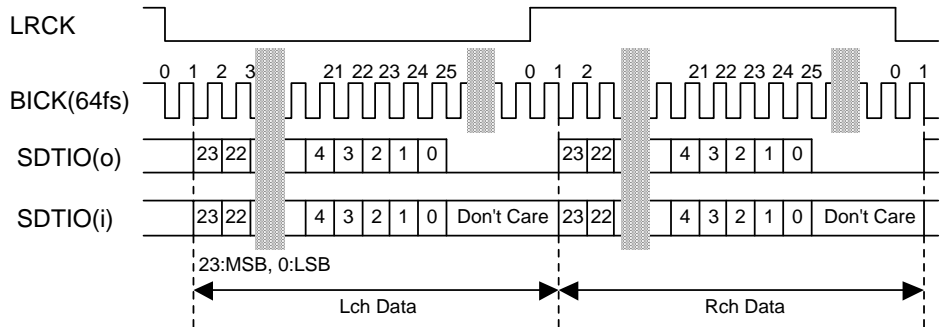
LRCK

0 1 2 3 21 22 23 24 25 0 1 2 21 22 23 24 25 0 1

BICK(64fs)

SDTIO(o) 23 22 4 3 2 1 0 23 22 4 3 2 1 0

SDTIO(i) 23 22 4 3 2 1 0 Don't Care 23 22 4 3 2 1 0 Don't Care

23:MSB, 0:LSB

Lch Data

Rch Data